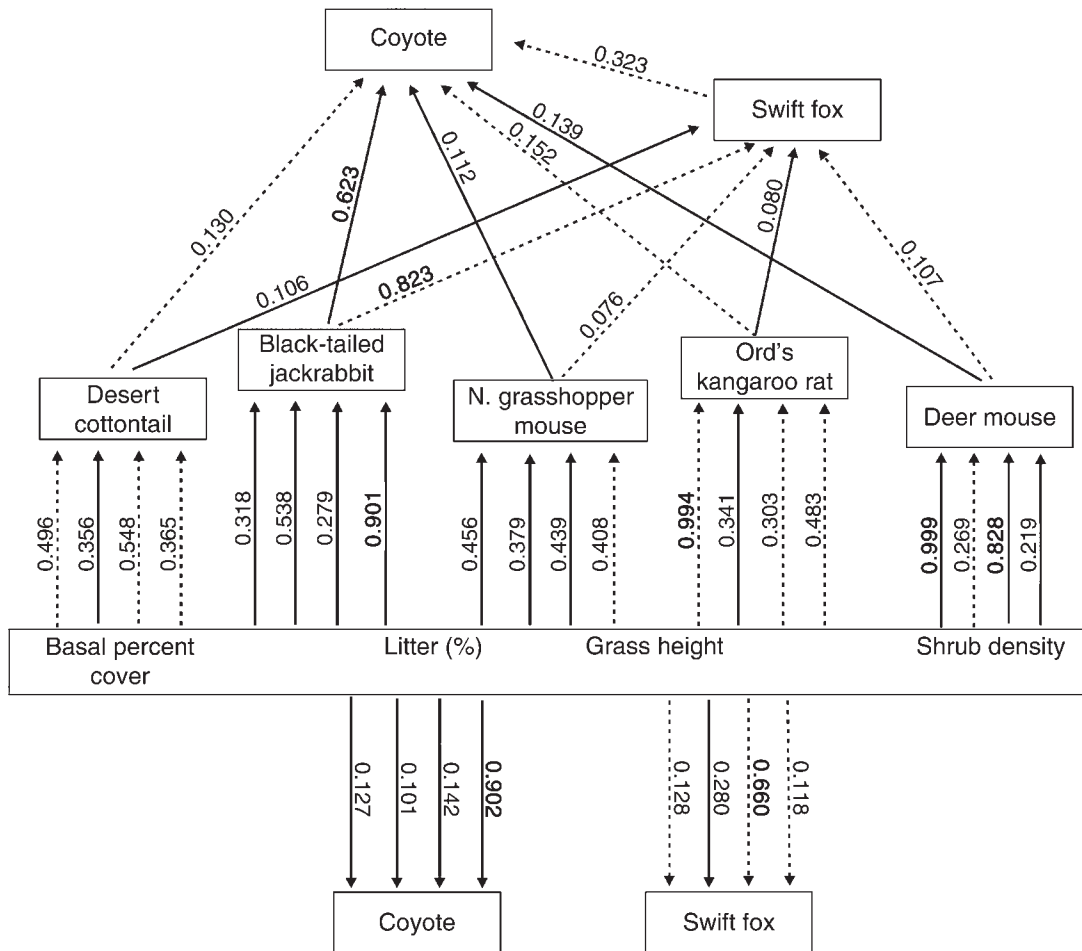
Coyote

0.323

Swift fox

0.139

0.152

0.112

0.623

0.130

0.080

0.107

0.106

0.823

0.076

Black-tailed jackrabbit

Ord's kangaroo rat

Desert cottontail

N. grasshopper mouse

Deer mouse

0.496 0.356 0.548 0.365

0.318 0.538 0.279 0.901

0.456 0.379 0.439 0.408

0.994 0.341 0.303 0.483

0.999 0.269 0.828 0.219

Basal percent cover

Litter (%)

Grass height

Shrub density

0.127 0.101 0.142 0.902

0.128 0.280 0.660 0.118

Coyote

Swift fox